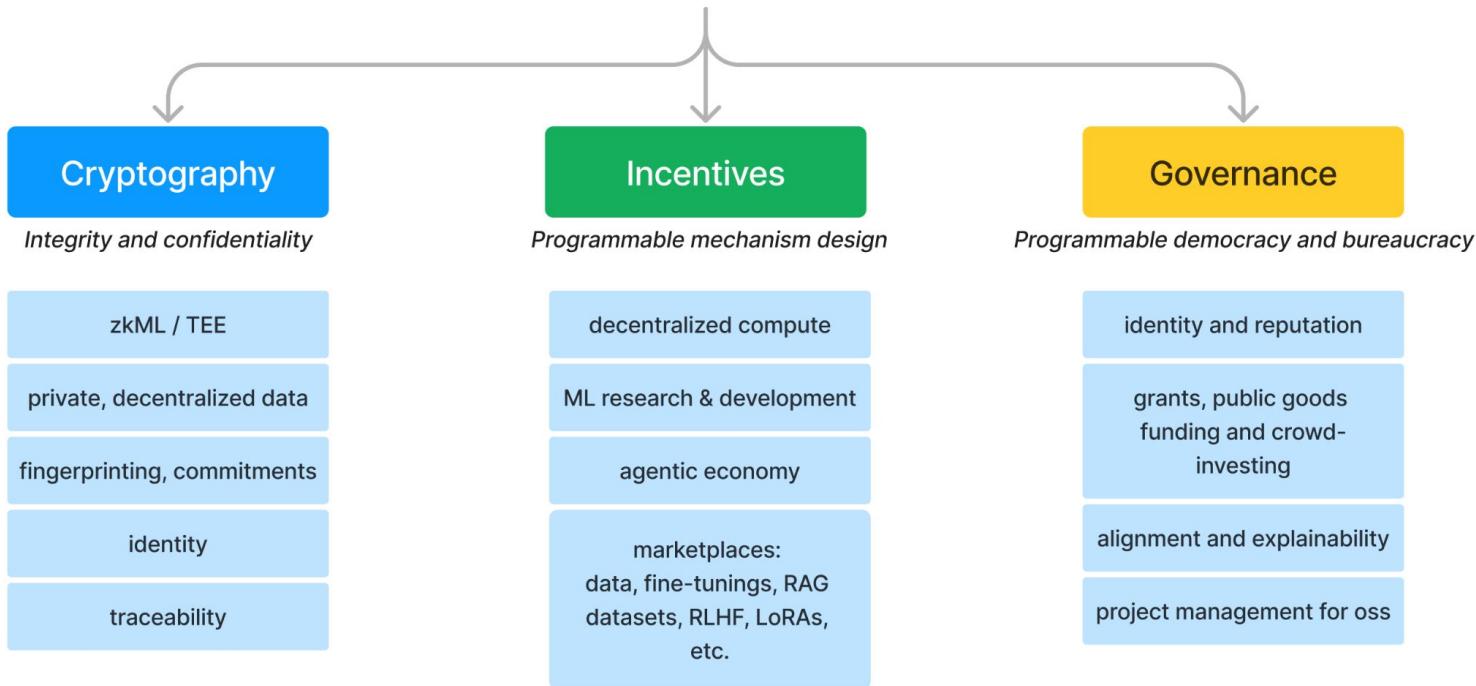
Cryptography

*Integrity and confidentiality*

zkML / TEE

private, decentralized data

fingerprinting, commitments

identity

traceability

Incentives

*Programmable mechanism design*

decentralized compute

ML research & development

agentic economy

marketplaces: data, fine-tunings, RAG datasets, RLHF, LoRAs, etc.

Governance

*Programmable democracy and bureaucracy*

identity and reputation

grants, public goods funding and crowd-investing

alignment and explainability

project management for oss